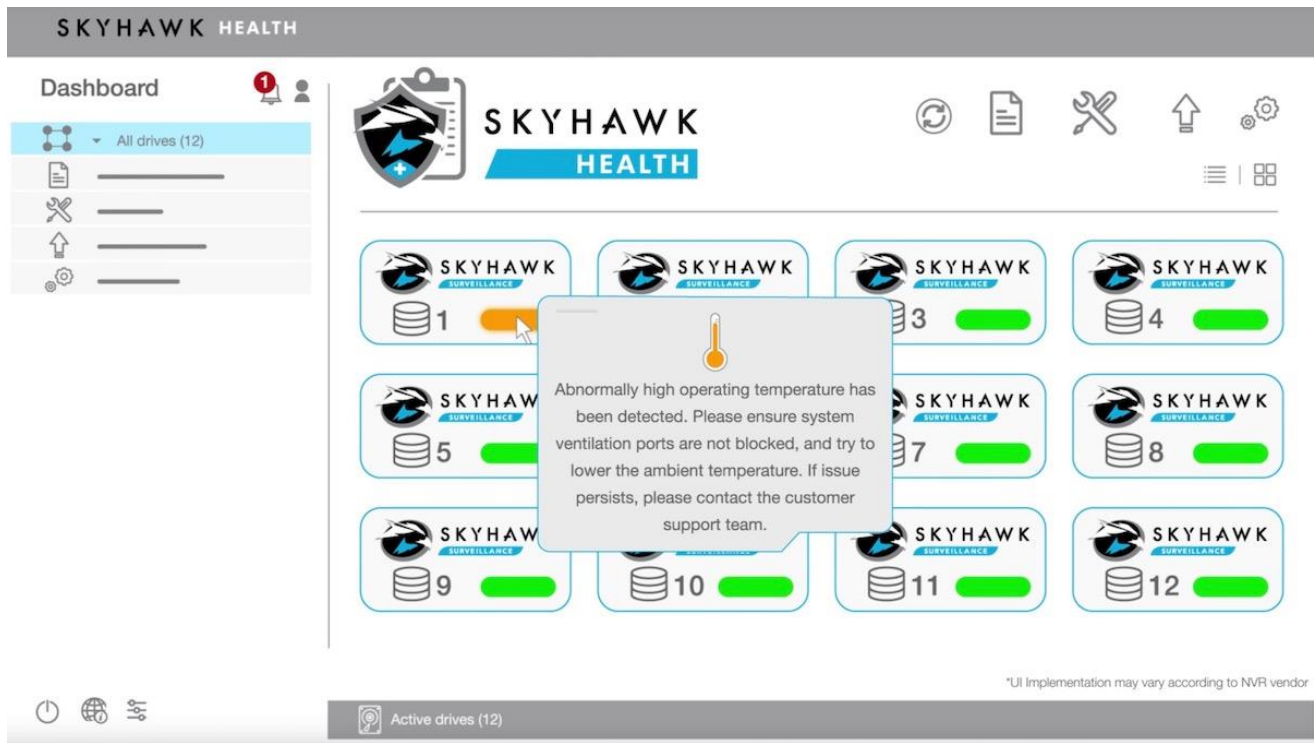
SKYHAWK HEALTH

Dashboard

1

All drives (12)

SKYHAWK HEALTH

SKYHAWK SURVEILLANCE 1

SKYHAWK SURVEILLANCE 3

SKYHAWK SURVEILLANCE 4

SKYHAW SURVEILLANCE 5

SKYHAWK SURVEILLANCE 7

SKYHAWK SURVEILLANCE 8

SKYHAW SURVEILLANCE 9

10

SKYHAWK SURVEILLANCE 11

SKYHAWK SURVEILLANCE 12

Abnormally high operating temperature has been detected. Please ensure system ventilation ports are not blocked, and try to lower the ambient temperature. If issue persists, please contact the customer support team.

*UI Implementation may vary according to NVR vendor

Active drives (12)